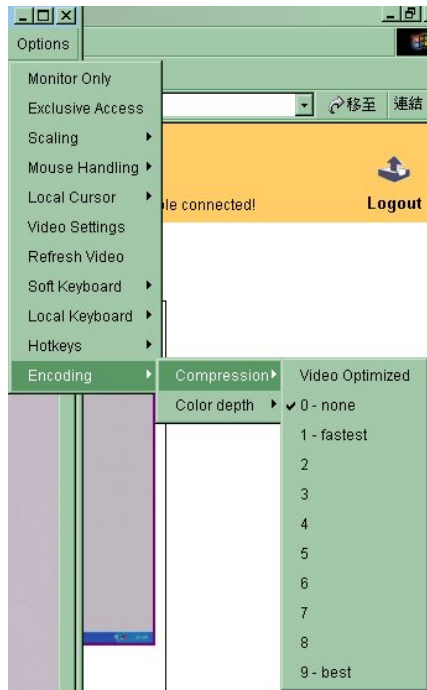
Options

Monitor Only
Exclusive Access
Scaling
Mouse Handling
Local Cursor
Video Settings
Refresh Video
Soft Keyboard
Local Keyboard
Hotkeys
Encoding

Compression
Color depth

Video Optimized
✓ 0 - none
1 - fastest
2
3
4
5
6
7
8
9 - best

移至
連結
le connected!
Logout